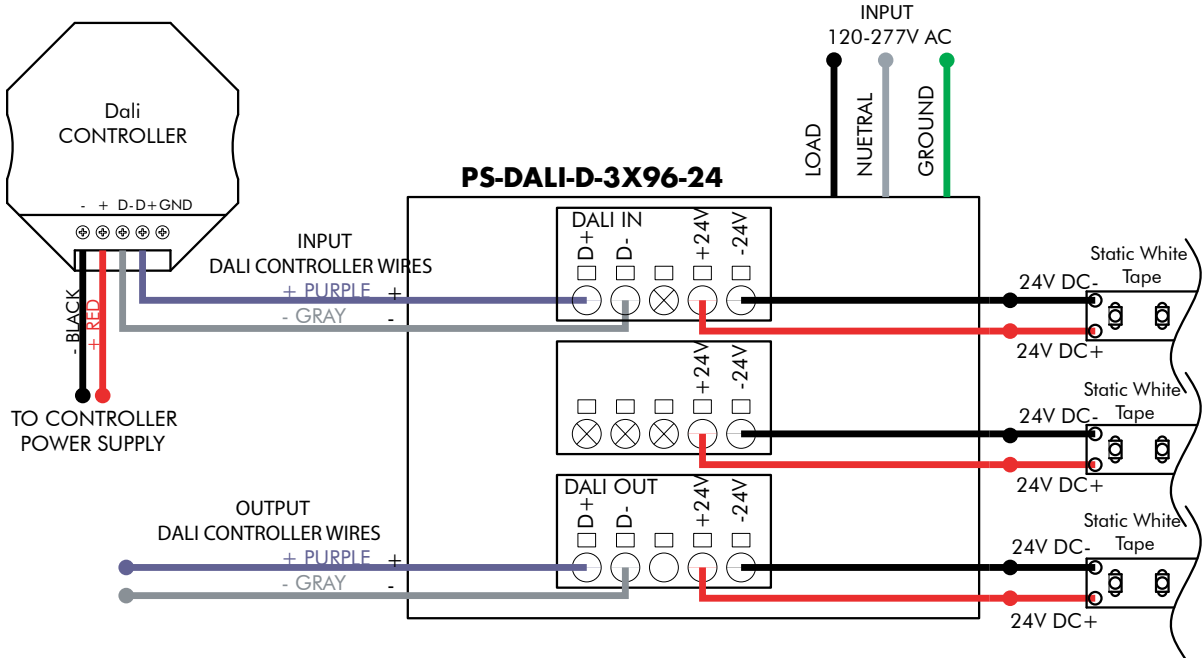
INPUT
120-277V AC

LOAD
NUETRAL
GROUND

Dali
CONTROLLER

- + D- D+ GND

PS-DALI-D-3X96-24

DALI IN
D+
D-
+24V
-24V

INPUT
DALI CONTROLLER WIRES
+ PURPLE +
- GRAY -

- BLACK
+ RED

TO CONTROLLER
POWER SUPPLY

Static White
Tape
24V DC-
24V DC+

+24V
-24V

Static White
Tape
24V DC-
24V DC+

DALI OUT
D+
D-
+24V
-24V

OUTPUT
DALI CONTROLLER WIRES
+ PURPLE +
- GRAY -

Static White
Tape
24V DC-
24V DC+